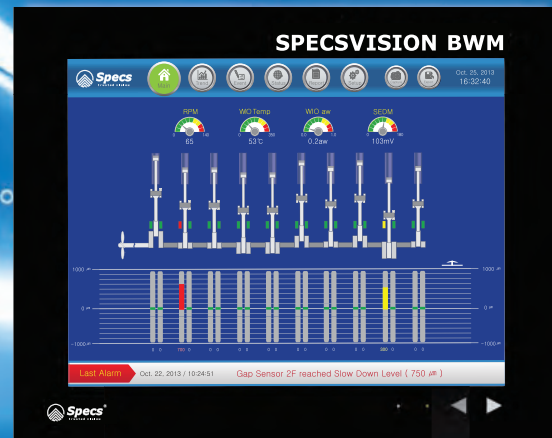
SPECSVISION BWM

Specs

Oct. 25, 2013
16:32:40

RPM
65

W/O Temp
53℃

W/O aw
0.2aw

SEOM
103mV

1000 ㎛
0 ㎛
-1000 ㎛

1000 ㎛
0 ㎛
-1000 ㎛

Last Alarm
Oct. 22, 2013 / 10:24:51
Gap Sensor 2F reached Slow Down Level ( 750 ㎛ )

Specs